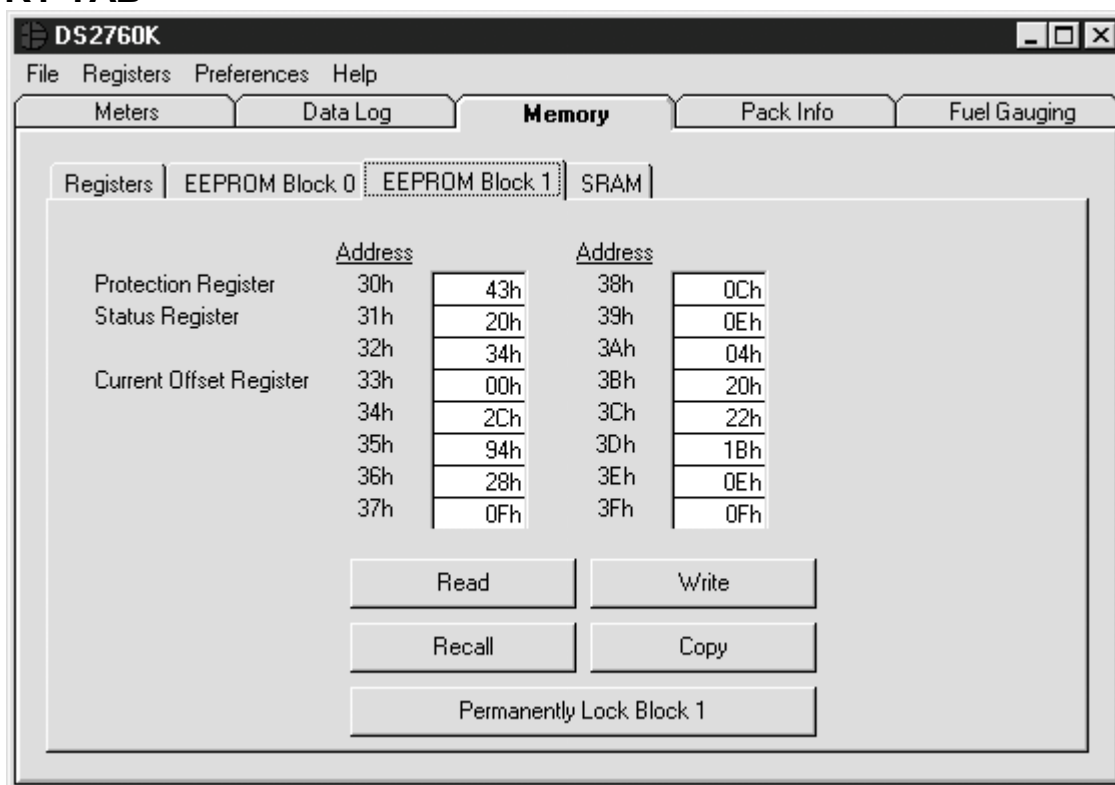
DS2760K

File Registers Preferences Help

Meters | Data Log | Memory | Pack Info | Fuel Gauging

Registers | EEPROM Block 0 | EEPROM Block 1 | SRAM

| | Address | | Address | |
|---|---|---|---|---|
| Protection Register | 30h | 43h | 38h | 0Ch |
| Status Register | 31h | 20h | 39h | 0Eh |
| | 32h | 34h | 3Ah | 04h |
| Current Offset Register | 33h | 00h | 3Bh | 20h |
| | 34h | 2Ch | 3Ch | 22h |
| | 35h | 94h | 3Dh | 1Bh |
| | 36h | 28h | 3Eh | 0Eh |
| | 37h | 0Fh | 3Fh | 0Fh |

Read

Write

Recall

Copy

Permanently Lock Block 1